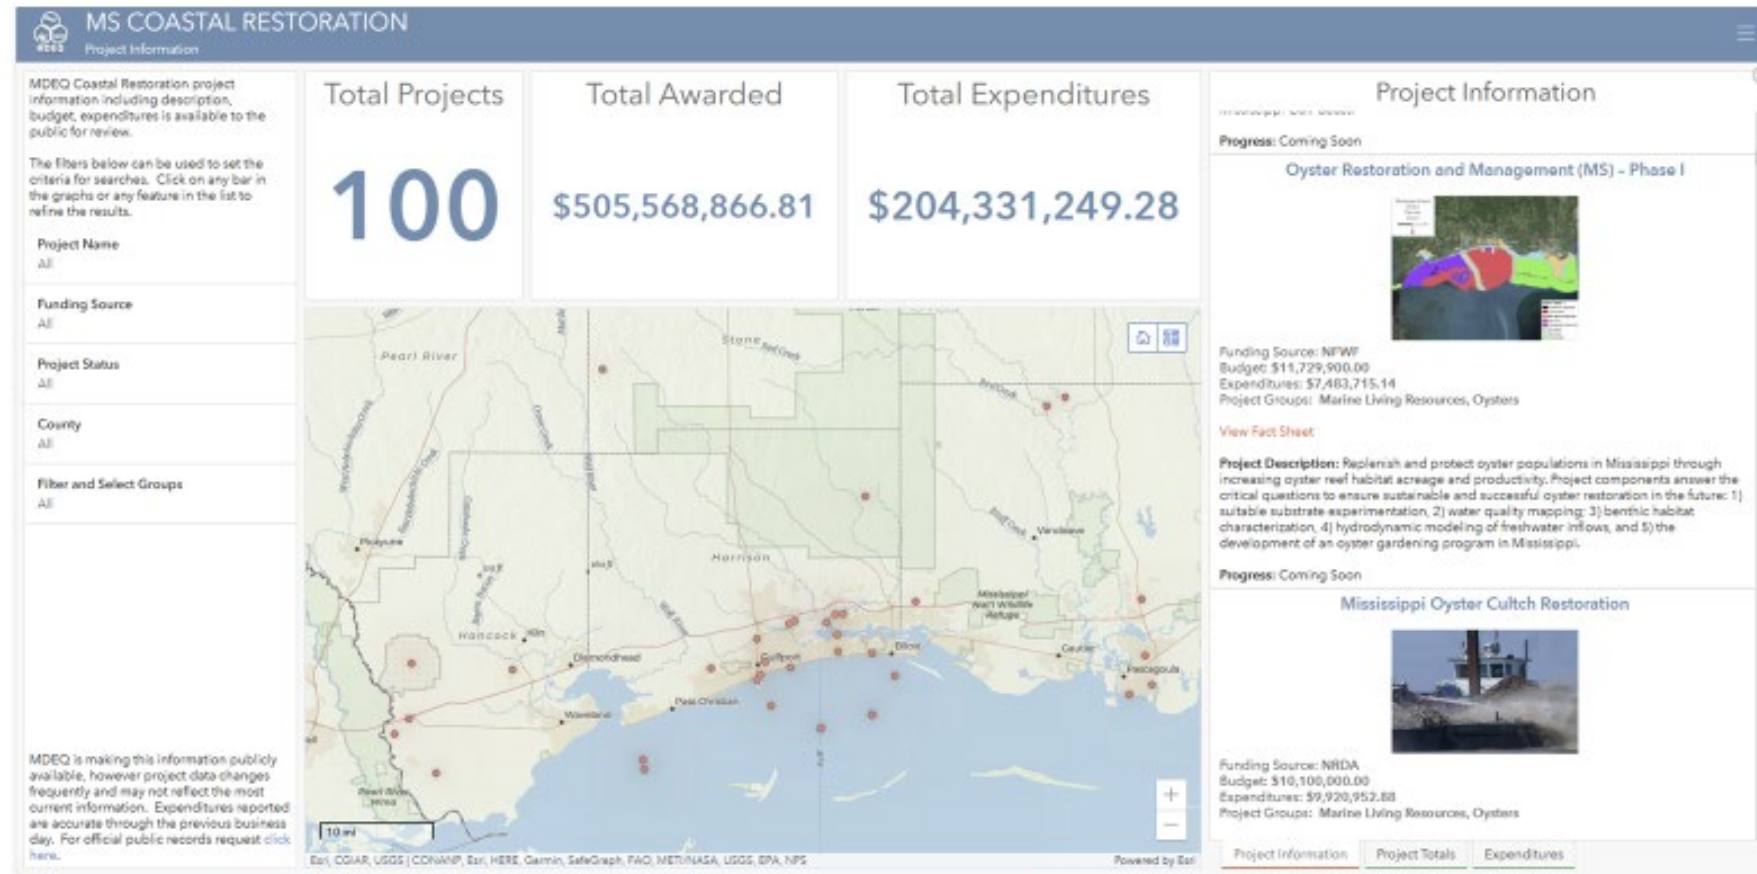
MS COASTAL RESTORATION
Project Information

MDEQ Coastal Restoration project information including description, budget, expenditures is available to the public for review.

The filters below can be used to set the criteria for searches. Click on any bar in the graphs or any feature in the list to refine the results.

Project Name
All

Funding Source
All

Project Status
All

County
All

Filter and Select Groups
All

MDEQ is making this information publicly available, however project data changes frequently and may not reflect the most current information. Expenditures reported are accurate through the previous business day. For official public records request click here.

Total Projects
100

Total Awarded
$505,568,866.81

Total Expenditures
$204,331,249.28

Pearl River
Stone
Harrison
Hancock
Kiln
Diamondhead
Pass Christian
Waveland
Gulfport
Biloxi
Vancleave
Gautier
Pascagoula
Picayune
Mississippi Sandhill Crane National Wildlife Refuge
10 mi
Esri, CGIAR, USGS | CONANP, Esri, HERE, Garmin, SafeGraph, FAO, METI/NASA, USGS, EPA, NPS
Powered by Esri

Project Information

Progress: Coming Soon

Oyster Restoration and Management (MS) - Phase I

Funding Source: NFWF
Budget: $11,729,900.00
Expenditures: $7,483,715.14
Project Groups: Marine Living Resources, Oysters

View Fact Sheet

Project Description: Replenish and protect oyster populations in Mississippi through increasing oyster reef habitat acreage and productivity. Project components answer the critical questions to ensure sustainable and successful oyster restoration in the future: 1) suitable substrate experimentation, 2) water quality mapping; 3) benthic habitat characterization, 4) hydrodynamic modeling of freshwater inflows, and 5) the development of an oyster gardening program in Mississippi.

Progress: Coming Soon

Mississippi Oyster Cultch Restoration

Funding Source: NRDA
Budget: $10,100,000.00
Expenditures: $9,920,952.88
Project Groups: Marine Living Resources, Oysters

Project Information
Project Totals
Expenditures